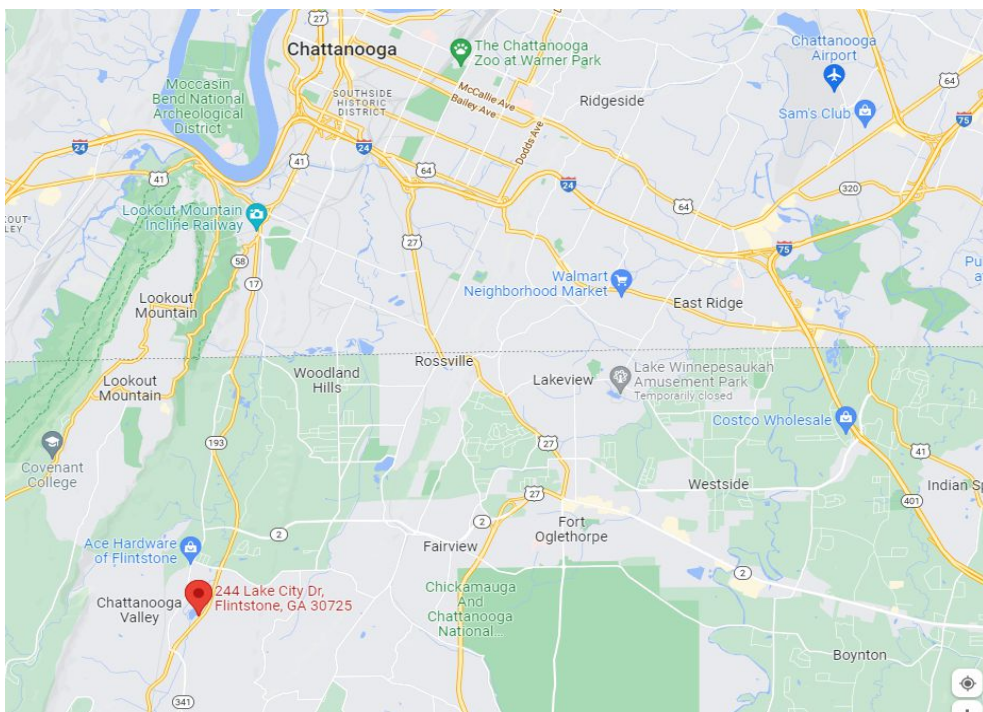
27
Chattanooga
The Chattanooga Zoo at Warner Park
Chattanooga Airport
64
Moccasin Bend National Archeological District
SOUTHSIDE HISTORIC DISTRICT
McCallie Ave
Bailey Ave
Dodds Ave
Ridgeside
Sam's Club
75
24
24
41
41
64
24
64
320
OUT
LEY
Lookout Mountain Incline Railway
27
58
17
Walmart Neighborhood Market
75
East Ridge
Pu
a
Lookout Mountain
Rossville
Woodland Hills
Lookout Mountain
Lakeview
Lake Winnepesaukah Amusement Park
Temporarily closed
Costco Wholesale
Covenant College
193
27
41
Westside
Indian Sp
27
401
2
2
Fort Oglethorpe
Fairview
Ace Hardware of Flintstone
2
Chattanooga Valley
244 Lake City Dr, Flintstone, GA 30725
Chickamauga And Chattanooga National...
Boynton
341